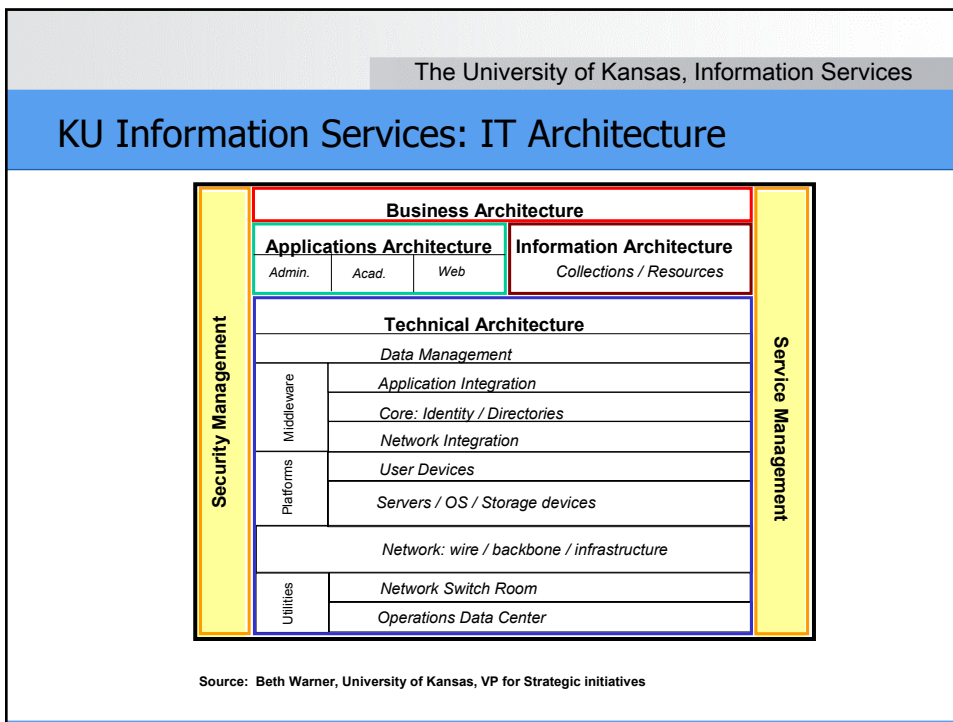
The University of Kansas, Information Services

KU Information Services: IT Architecture

Security Management

Business Architecture

Applications Architecture

Admin. Acad. Web

Information Architecture

Collections / Resources

Technical Architecture

Data Management

Middleware

Application Integration

Core: Identity / Directories

Network Integration

Platforms

User Devices

Servers / OS / Storage devices

Network: wire / backbone / infrastructure

Utilities

Network Switch Room

Operations Data Center

Service Management

Source: Beth Warner, University of Kansas, VP for Strategic initiatives